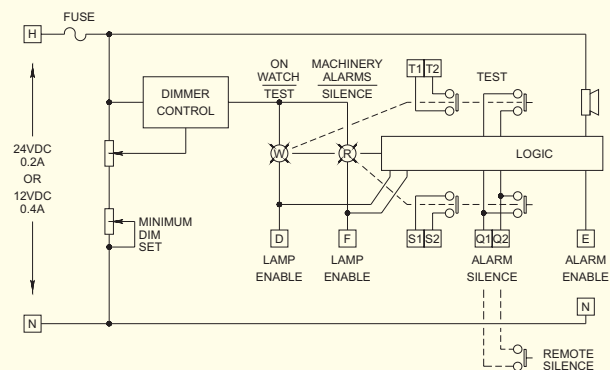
H
FUSE
DIMMER CONTROL
ON WATCH
TEST
MACHINERY ALARMS
SILENCE
T1 T2
TEST
24VDC
0.2A
OR
12VDC
0.4A
W
R
LOGIC
MINIMUM DIM SET
D
F
S1 S2
Q1 Q2
E
LAMP ENABLE
LAMP ENABLE
ALARM SILENCE
ALARM ENABLE
N
N
REMOTE SILENCE